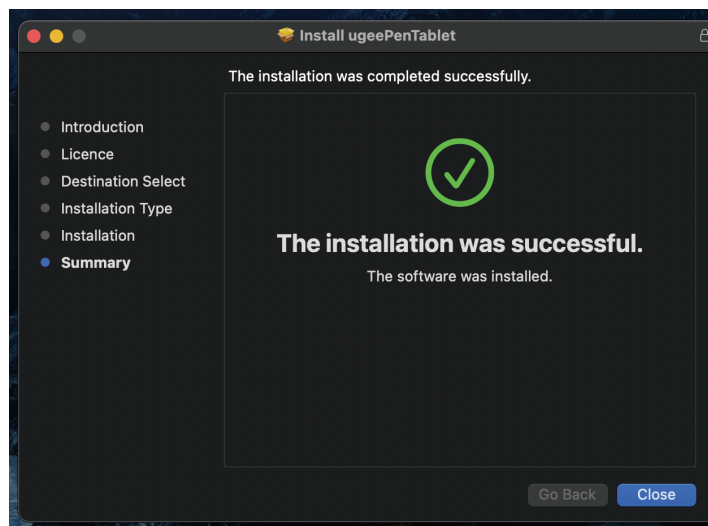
Install ugeePenTablet

The installation was completed successfully.

Introduction
Licence
Destination Select
Installation Type
Installation
Summary

The installation was successful.

The software was installed.

Go Back
Close